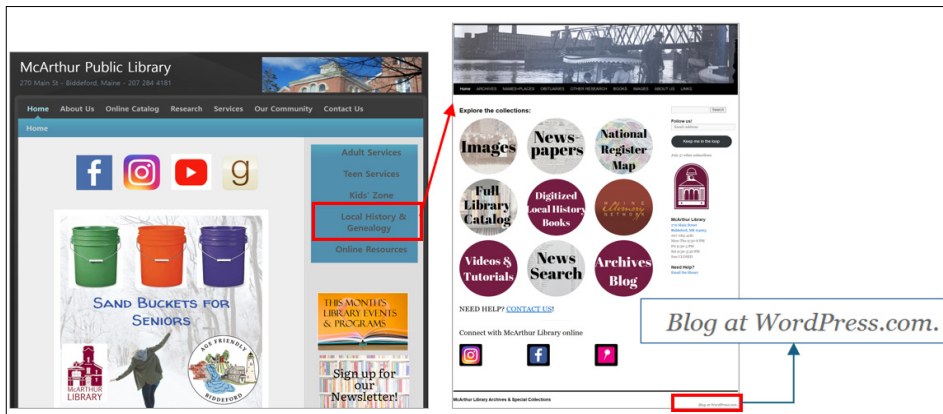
McArthur Public Library
270 Main St - Biddeford, Maine - 207 284 4181

Home About Us Online Catalog Research Services Our Community Contact Us

Home

g

Adult Services
Teen Services
Kids' Zone
Local History & Genealogy
Online Resources

Sand Buckets for Seniors

McARTHUR LIBRARY

AGE FRIENDLY BIDDEFORD

THIS MONTH'S LIBRARY EVENTS & PROGRAMS

Sign up for our Newsletter!

Home ARCHIVES NAMES+PLACES OBITUARIES OTHER RESEARCH BOOKS IMAGES ABOUT US LINKS

Explore the collections:

Images
News-papers
National Register Map
Full Library Catalog
Digitized Local History Books
Videos & Tutorials
News Search
Archives Blog

NEED HELP? CONTACT US!

Connect with McArthur Library online

Follow us!
Keep me in the loop

McArthur Library

Need Help?

McArthur Library Archives & Special Collections

Blog at WordPress.com.

Blog at WordPress.com.